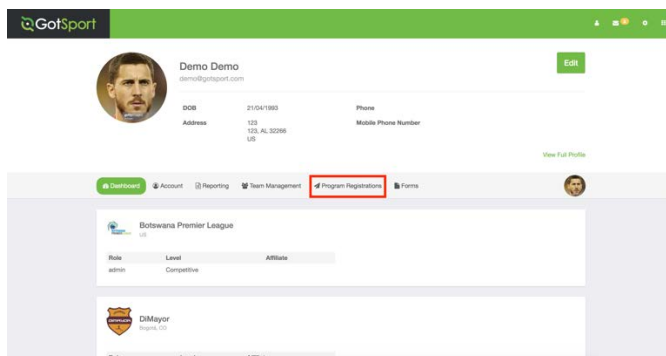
GotSport

Demo Demo
demo@gotsport.com

Edit

| DOB | 21/04/1993 | Phone | |
|---|---|---|---|
| Address | 123 123, AL 32266 US | Mobile Phone Number | |

View Full Profile

Dashboard Account Reporting Team Management Program Registrations Forms

Botswana Premier League
US

| Role | Level | Affiliate |
|---|---|---|
| admin | Competitive | |

DiMayor
Bogotá, CO

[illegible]